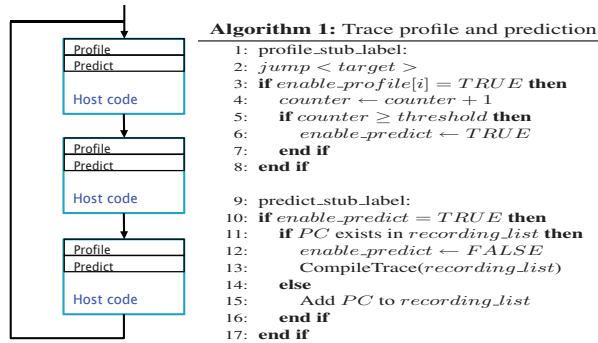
Profile
Predict
Host code

Profile
Predict
Host code

Profile
Predict
Host code

**Algorithm 1:** Trace profile and prediction

1: profile_stub_label:
2: $jump < target >$
3: **if** $enable\_profile[i] = TRUE$ **then**
4: $counter \leftarrow counter + 1$
5: **if** $counter \geq threshold$ **then**
6: $enable\_predict \leftarrow TRUE$
7: **end if**
8: **end if**

9: predict_stub_label:
10: **if** $enable\_predict = TRUE$ **then**
11: **if** $PC$ exists in $recording\_list$ **then**
12: $enable\_predict \leftarrow FALSE$
13: CompileTrace($recording\_list$)
14: **else**
15: Add $PC$ to $recording\_list$
16: **end if**
17: **end if**